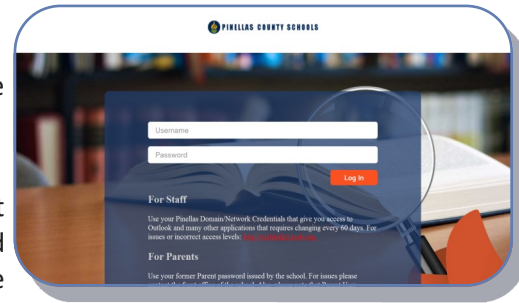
PINELLAS COUNTY SCHOOLS

Username

Password

Log In

For Staff

Use your Pinellas Domain/Network Credentials that give you access to Outlook and many other applications that requires changing every 60 days. For issues or incorrect access levels: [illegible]

For Parents

Use your former Parent password issued by the school. For issues please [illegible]